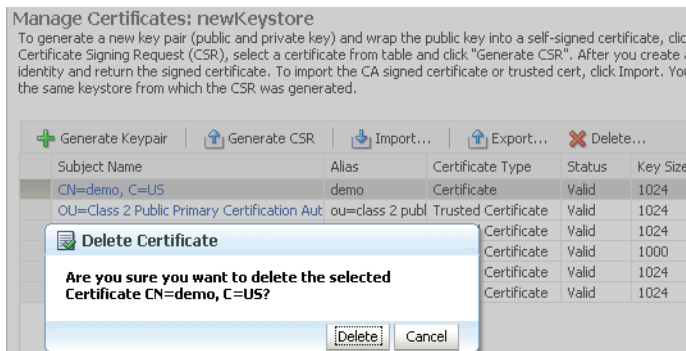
Manage Certificates: newKeystore

To generate a new key pair (public and private key) and wrap the public key into a self-signed certificate, clic Certificate Signing Request (CSR), select a certificate from table and click "Generate CSR". After you create a identity and return the signed certificate. To import the CA signed certificate or trusted cert, click Import. You the same keystore from which the CSR was generated.

Generate Keypair | Generate CSR | Import... | Export... | Delete...

| Subject Name | Alias | Certificate Type | Status | Key Size |
|---|---|---|---|---|
| CN=demo, C=US | demo | Certificate | Valid | 1024 |
| OU=Class 2 Public Primary Certification Aut | ou=class 2 publ | Trusted Certificate | Valid | 1024 |
| | | Certificate | Valid | 1024 |
| | | Certificate | Valid | 1000 |
| | | Certificate | Valid | 1024 |
| | | Certificate | Valid | 1024 |

Delete Certificate

Are you sure you want to delete the selected Certificate CN=demo, C=US?

Delete Cancel